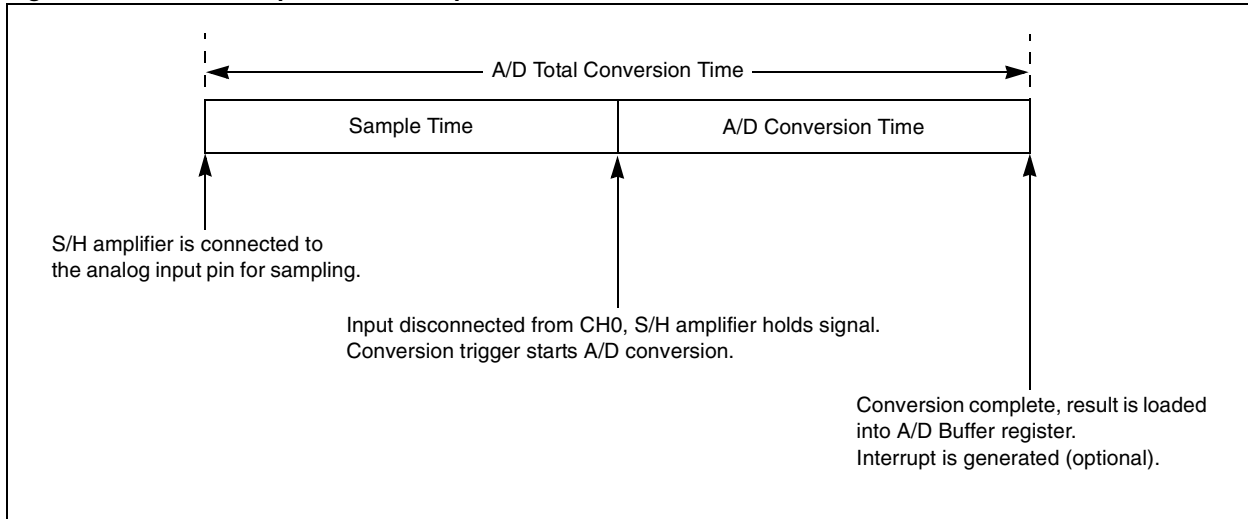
A/D Total Conversion Time

Sample Time

A/D Conversion Time

S/H amplifier is connected to the analog input pin for sampling.

Input disconnected from CH0, S/H amplifier holds signal. Conversion trigger starts A/D conversion.

Conversion complete, result is loaded into A/D Buffer register. Interrupt is generated (optional).